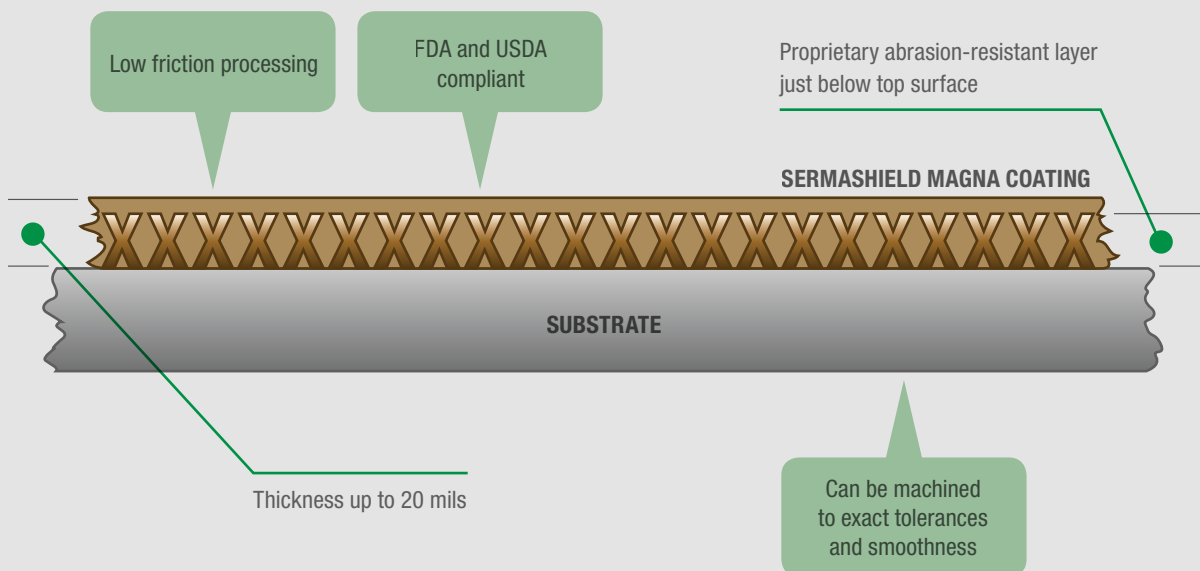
Low friction processing

FDA and USDA compliant

Proprietary abrasion-resistant layer just below top surface

SERMASHIELD MAGNA COATING

SUBSTRATE

Thickness up to 20 mils

Can be machined to exact tolerances and smoothness